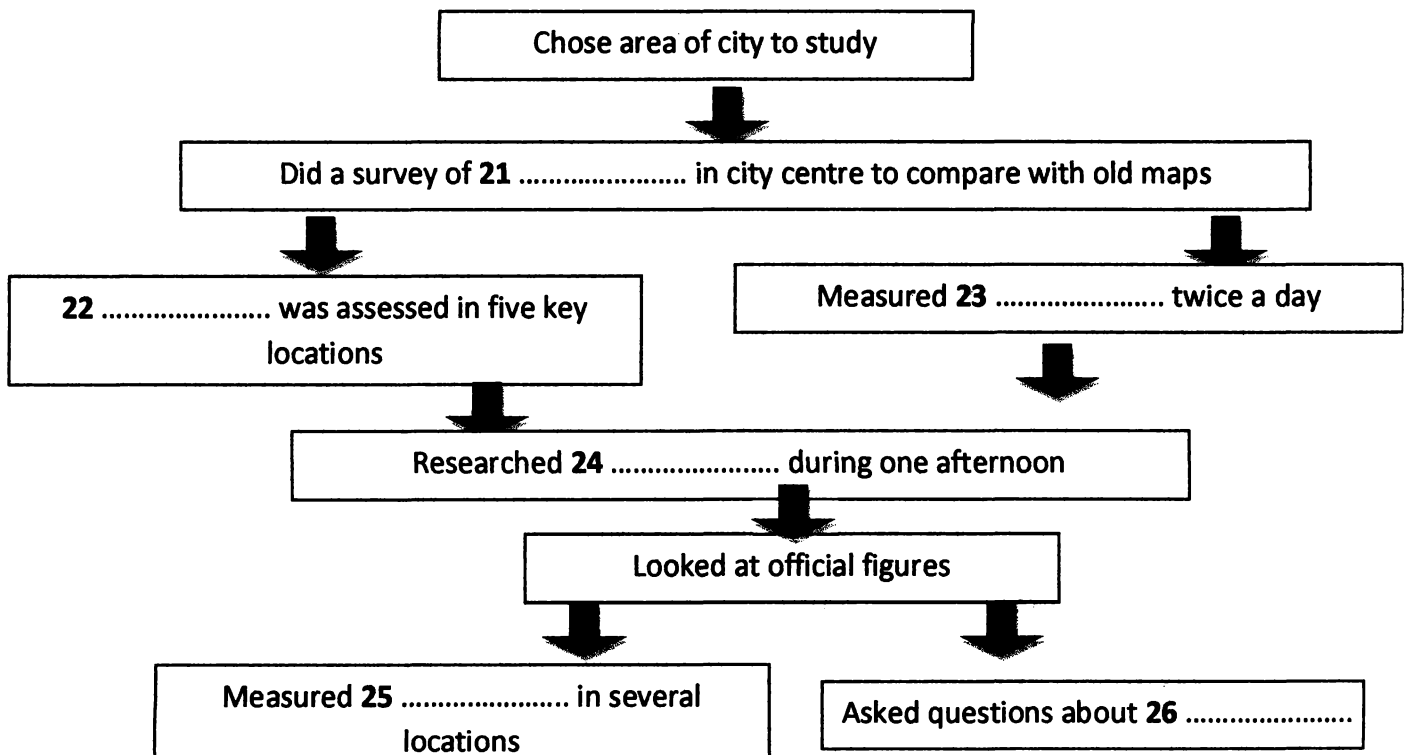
Chose area of city to study

Did a survey of **21** ..................... in city centre to compare with old maps

**22** ..................... was assessed in five key locations

Measured **23** ..................... twice a day

Researched **24** ..................... during one afternoon

Looked at official figures

Measured **25** ..................... in several locations

Asked questions about **26** .....................